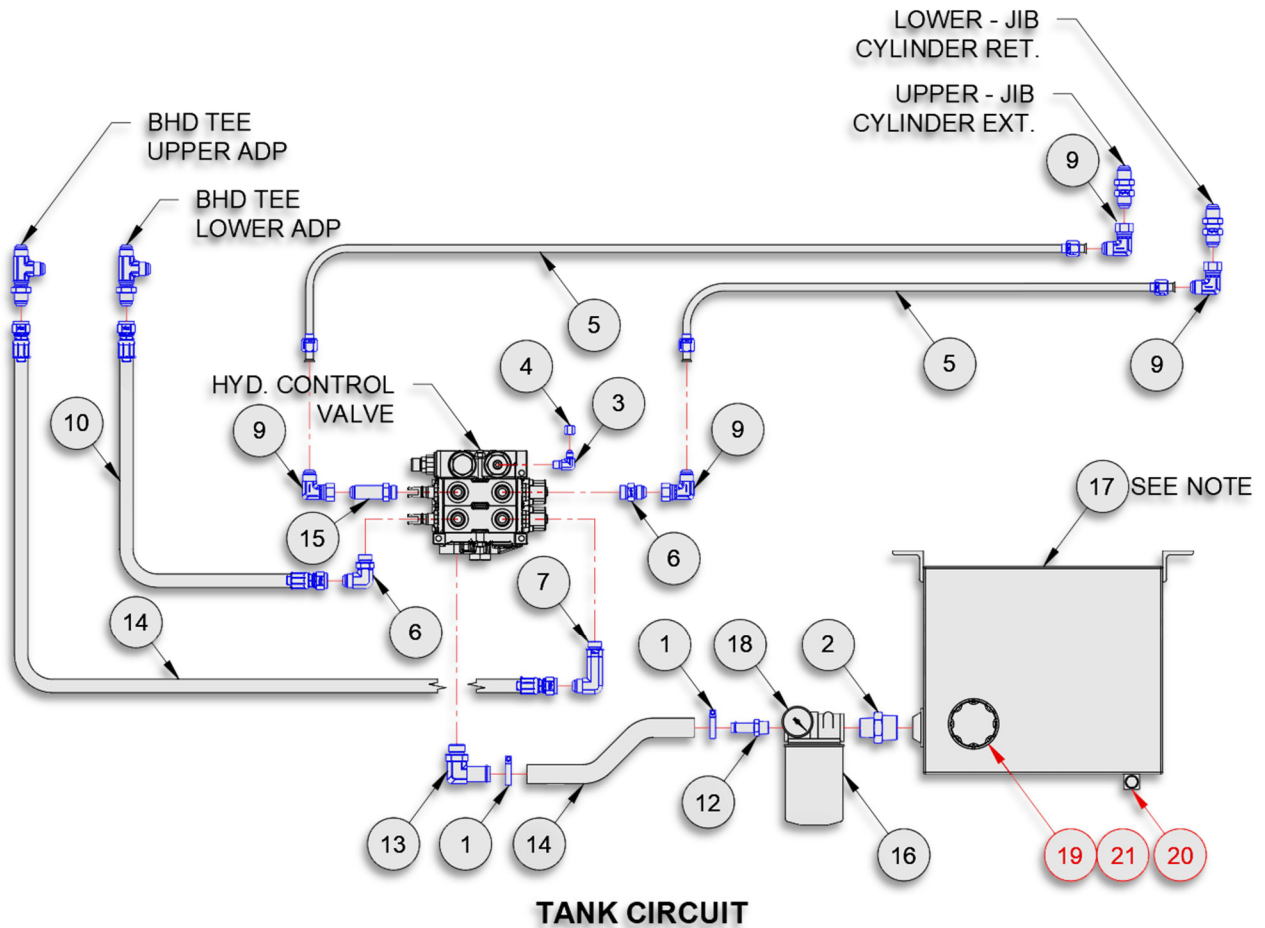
LOWER - JIB CYLINDER RET.

UPPER - JIB CYLINDER EXT.

BHD TEE UPPER ADP

BHD TEE LOWER ADP

9

5

5

9

4

3

HYD. CONTROL VALVE

10

9

9

15

6

17 SEE NOTE

6

7

14

1

18

2

12

13

1

14

16

19

21

20

TANK CIRCUIT